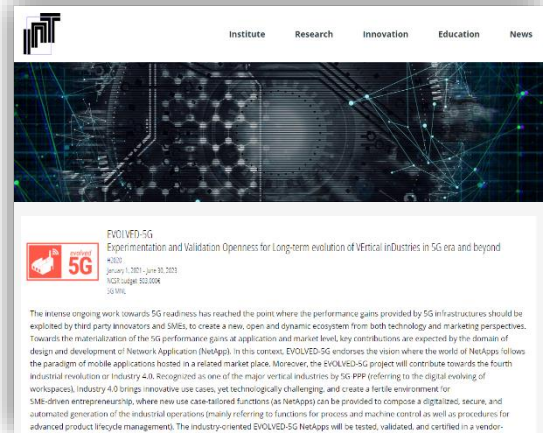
Institute Research Innovation Education News

evolved 5G

EVOLVED-5G
Experimentation and Validation Openness for Long-term evolution of VErtical inDustries in 5G era and beyond
H2020
January 1, 2021 - June 30, 2023
NGR budget: 352.000€
5G MNL

The intense ongoing work towards 5G readiness has reached the point where the performance gains provided by 5G infrastructures should be exploited by third party innovators and SMEs, to create a new, open and dynamic ecosystem from both technology and marketing perspectives. Towards the materialization of the 5G performance gains at application and market level, key contributions are expected by the domain of design and development of Network Application (NetApp). In this context, EVOLVED-5G endorses the vision where the world of NetApps follows the paradigm of mobile applications hosted in a related market place. Moreover, the EVOLVED-5G project will contribute towards the fourth industrial revolution or Industry 4.0. Recognized as one of the major vertical industries by 5G PPP (referring to the digital evolving of workspaces), Industry 4.0 brings innovative use cases, yet technologically challenging, and create a fertile environment for SME-driven entrepreneurship, where new use case-tailored functions (as NetApps) can be provided to compose a digitalized, secure, and automated generation of the industrial operations (mainly referring to functions for process and machine control as well as procedures for advanced product lifecycle management). The industry-oriented EVOLVED-5G NetApps will be tested, validated, and certified in a vendor-